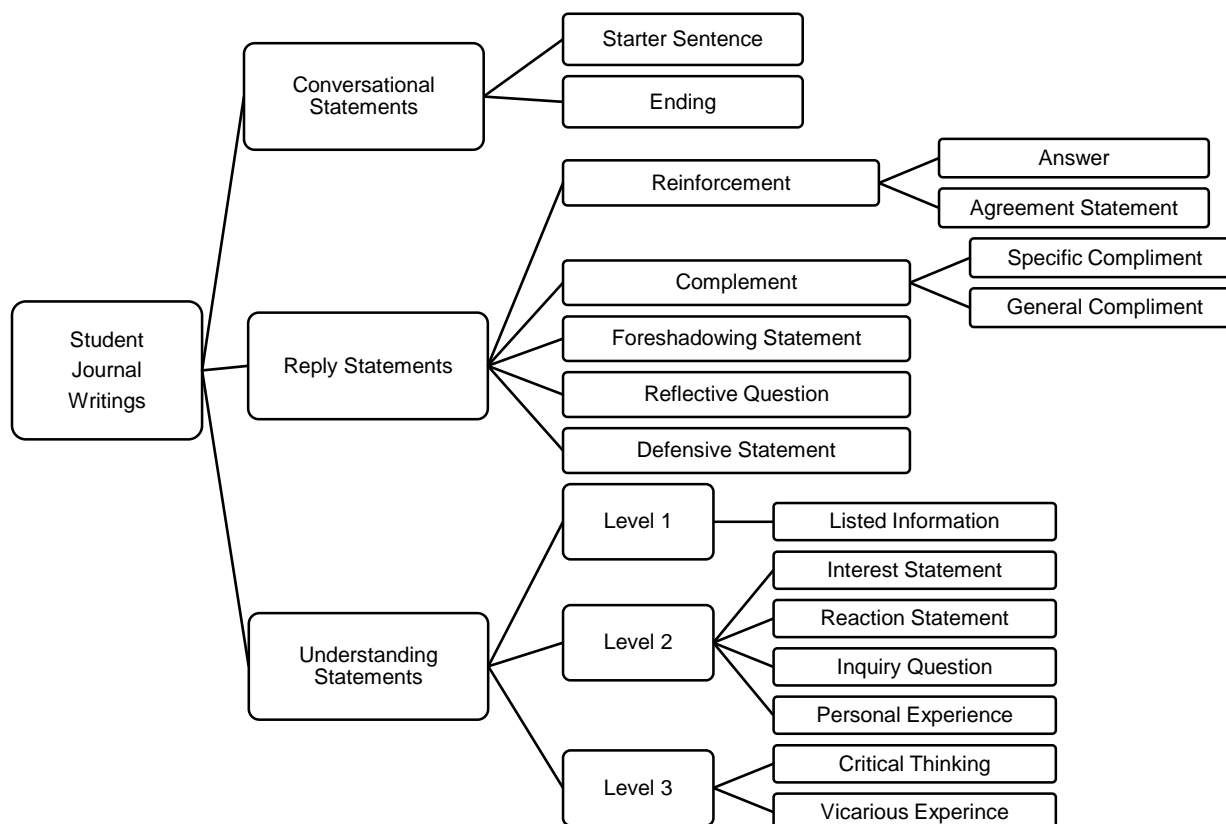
Student Journal Writings

Conversational Statements

Starter Sentence

Ending

Reply Statements

Reinforcement

Answer

Agreement Statement

Complement

Specific Compliment

General Compliment

Foreshadowing Statement

Reflective Question

Defensive Statement

Understanding Statements

Level 1

Listed Information

Level 2

Interest Statement

Reaction Statement

Inquiry Question

Personal Experience

Level 3

Critical Thinking

Vicarious Experince